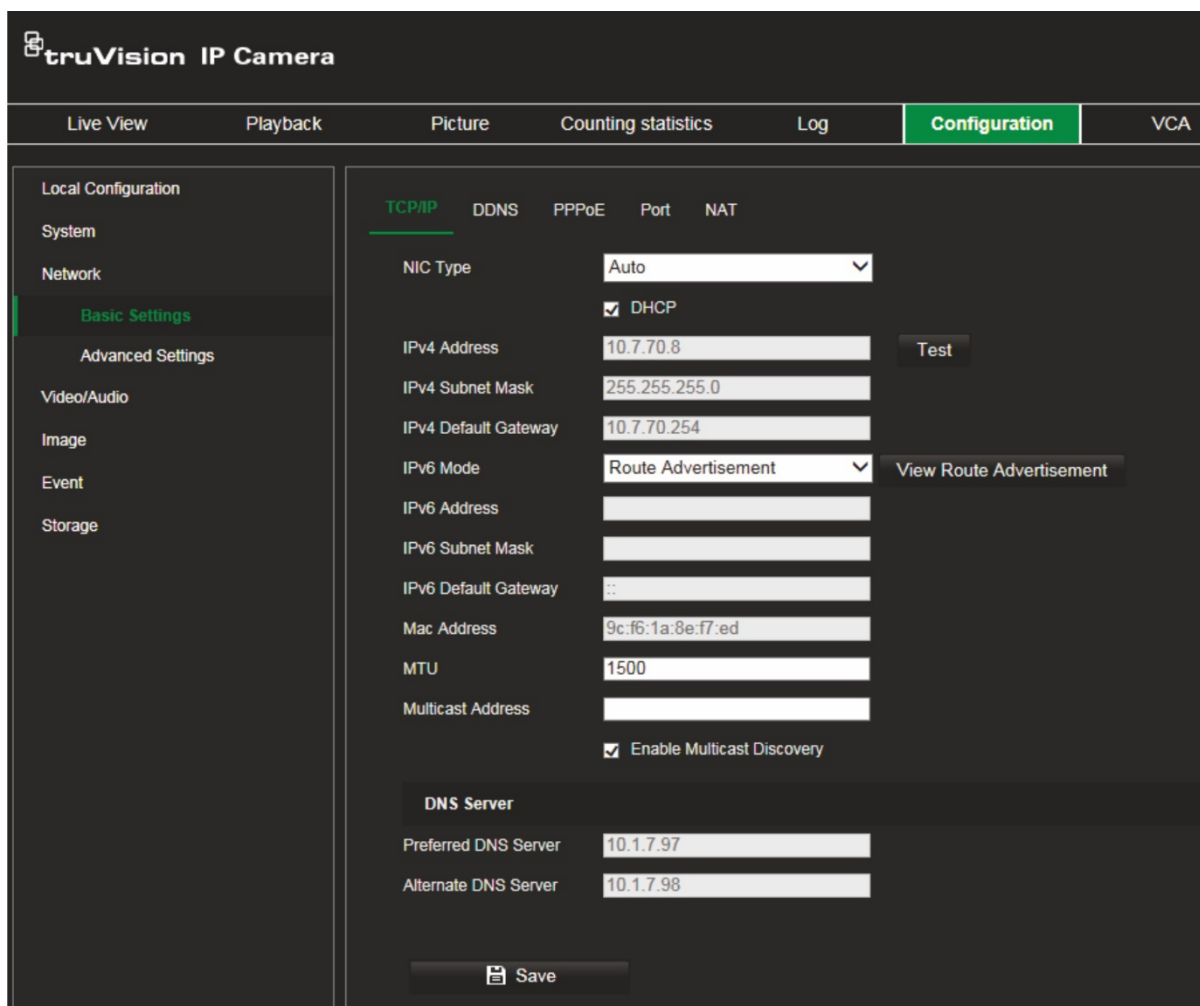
truVision IP Camera

Live View Playback Picture Counting statistics Log Configuration VCA

Local Configuration
System
Network
Basic Settings
Advanced Settings
Video/Audio
Image
Event
Storage

TCP/IP DDNS PPPoE Port NAT

NIC Type Auto
DHCP
IPv4 Address 10.7.70.8 Test
IPv4 Subnet Mask 255.255.255.0
IPv4 Default Gateway 10.7.70.254
IPv6 Mode Route Advertisement View Route Advertisement
IPv6 Address
IPv6 Subnet Mask
IPv6 Default Gateway ::
Mac Address 9c:f6:1a:8e:f7:ed
MTU 1500
Multicast Address
Enable Multicast Discovery

DNS Server
Preferred DNS Server 10.1.7.97
Alternate DNS Server 10.1.7.98

Save